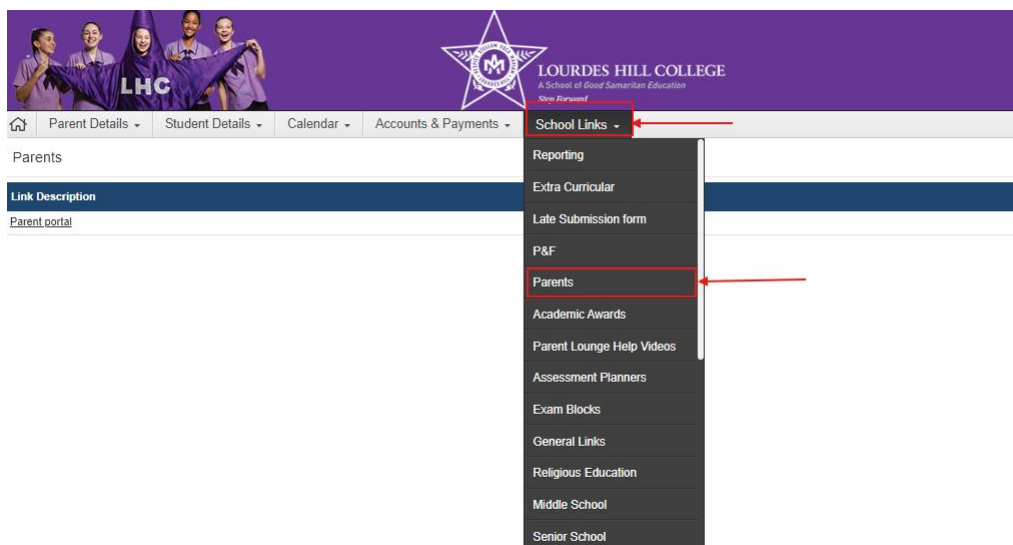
LHC

LOURDES HILL COLLEGE
A School of Good Samaritan Education
Step Forward

Parent Details ▾ | Student Details ▾ | Calendar ▾ | Accounts & Payments ▾ | School Links ▾

Parents

Link Description
Parent portal

Reporting
Extra Curricular
Late Submission form
P&F
Parents
Academic Awards
Parent Lounge Help Videos
Assessment Planners
Exam Blocks
General Links
Religious Education
Middle School
Senior School